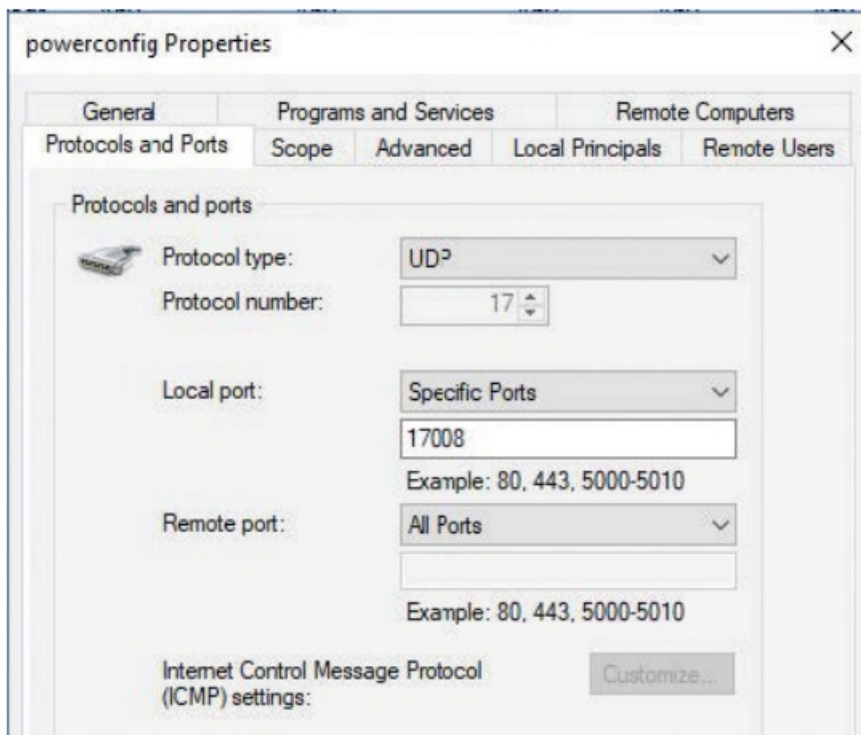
powerconfig Properties
×

General
Programs and Services
Remote Computers
Protocols and Ports
Scope
Advanced
Local Principals
Remote Users

Protocols and ports

Protocol type: UDP

Protocol number: 17

Local port: Specific Ports

17008

Example: 80, 443, 5000-5010

Remote port: All Ports

Example: 80, 443, 5000-5010

Internet Control Message Protocol (ICMP) settings:
Customize...